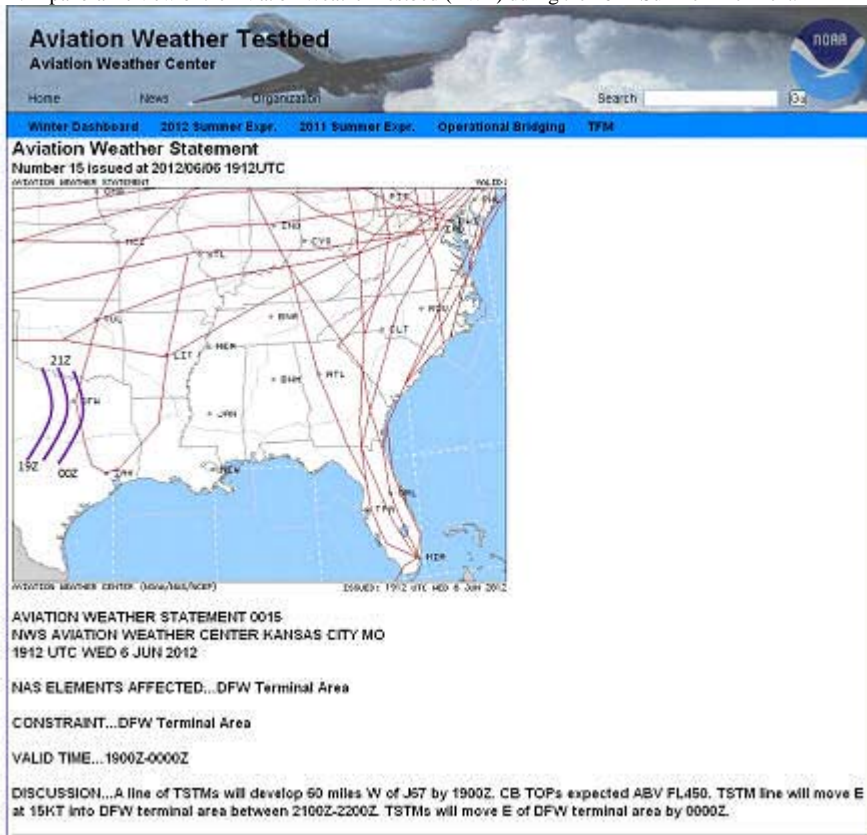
Aviation Weather Testbed
Aviation Weather Center

NOAA

Home News Organization Search Go

Winter Dashboard 2012 Summer Expr. 2011 Summer Expr. Operational Bridging TFM

Aviation Weather Statement
Number 15 issued at 2012/06/06 1912UTC

AVIATION WEATHER STATEMENT VALID:

PIT PHL IND CVG MCI STL BNA RDU CLT TUL MEM LIT ATL BHM JAN DFW IAH MSY ORL TPA MIA

21Z 19Z 00Z

AVIATION WEATHER CENTER (NOAA/NWS/NCEP) ISSUED: 1912 UTC WED 6 JUN 2012

AVIATION WEATHER STATEMENT 0015
NWS AVIATION WEATHER CENTER KANSAS CITY MO
1912 UTC WED 6 JUN 2012

NAS ELEMENTS AFFECTED...DFW Terminal Area

CONSTRAINT...DFW Terminal Area

VALID TIME...1900Z-0000Z

DISCUSSION...A line of TSTMs will develop 60 miles W of J67 by 1900Z. CB TOPs expected ABV FL450. TSTM line will move E at 15KT into DFW terminal area between 2100Z-2200Z. TSTMs will move E of DFW terminal area by 0000Z.